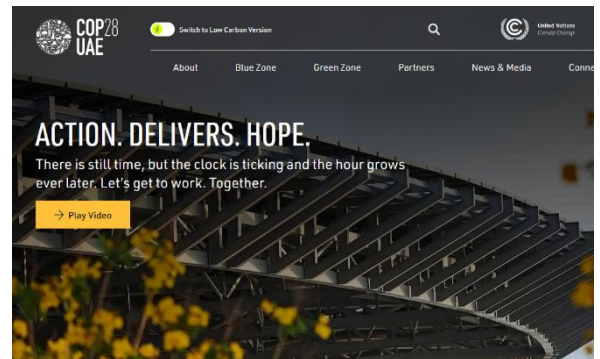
COP28 UAE

Switch to Low Carbon Version

United Nations Climate Change

About Blue Zone Green Zone Partners News & Media Conne

ACTION. DELIVERS. HOPE.

There is still time, but the clock is ticking and the hour grows ever later. Let's get to work. Together.

Play Video